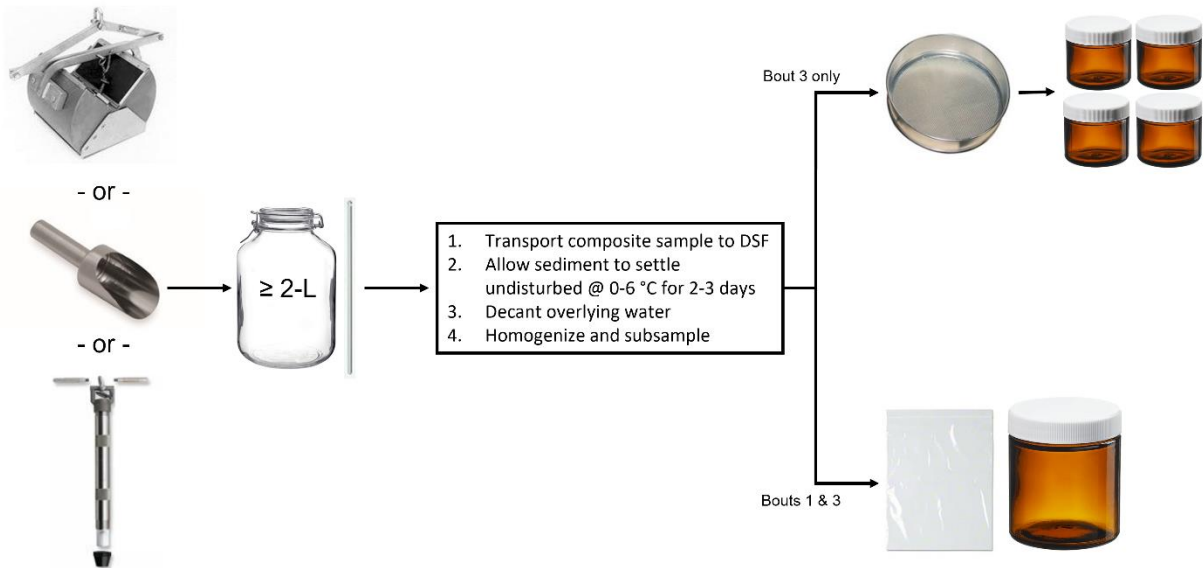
- or -

- or -

≥ 2-L

1. Transport composite sample to DSF
2. Allow sediment to settle undisturbed @ 0-6 °C for 2-3 days
3. Decant overlying water
4. Homogenize and subsample

Bout 3 only

Bouts 1 & 3